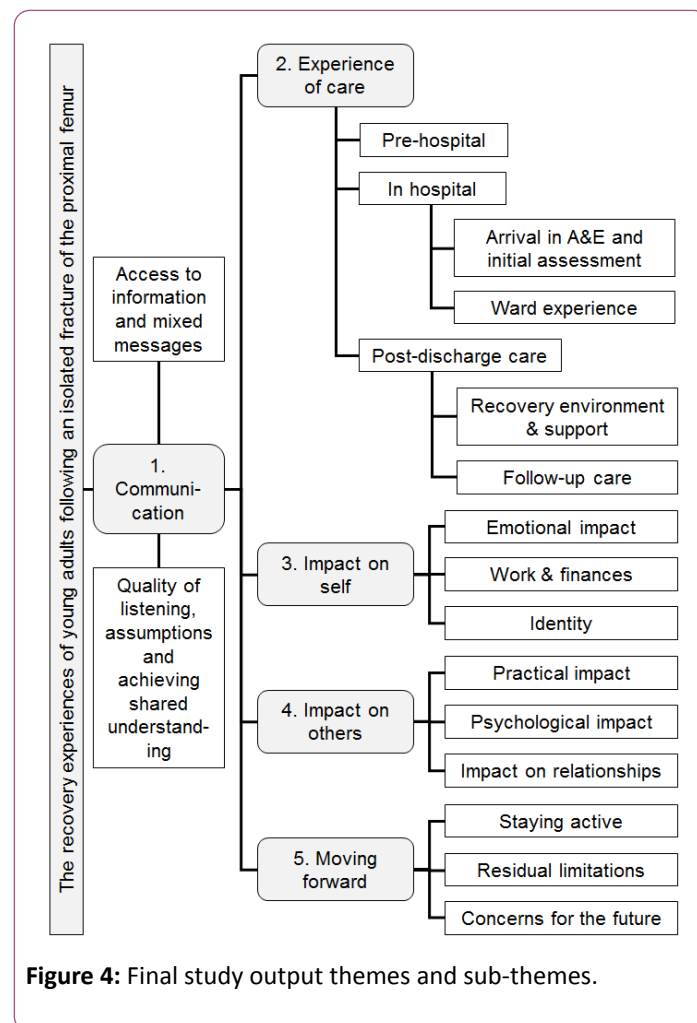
The recovery experiences of young adults following an isolated fracture of the proximal femur

Access to information and mixed messages

1. Communication

Quality of listening, assumptions and achieving shared understanding

2. Experience of care

Pre-hospital

In hospital

Arrival in A&E and initial assessment

Ward experience

Post-discharge care

Recovery environment & support

Follow-up care

3. Impact on self

Emotional impact

Work & finances

Identity

4. Impact on others

Practical impact

Psychological impact

Impact on relationships

5. Moving forward

Staying active

Residual limitations

Concerns for the future

**Figure 4:** Final study output themes and sub-themes.